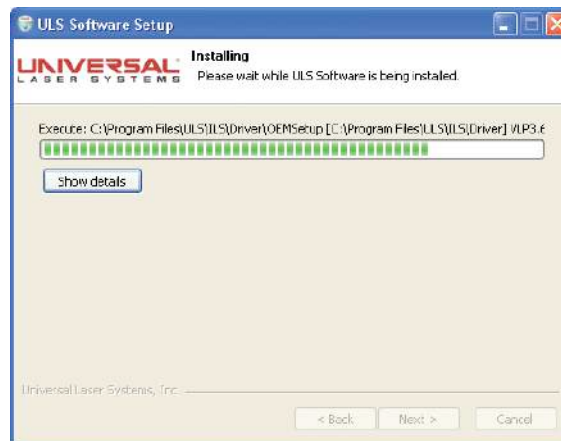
ULS Software Setup

UNIVERSAL LASER SYSTEMS

Installing

Please wait while ULS Software is being installed.

Execute: C:\Program Files\ULS\ILS\Driver\OEMSetup [C:\Program Files\ULS\ILS\Driver] VLP3.6

Show details

Universal Laser Systems, Inc.

< Back

Next >

Cancel